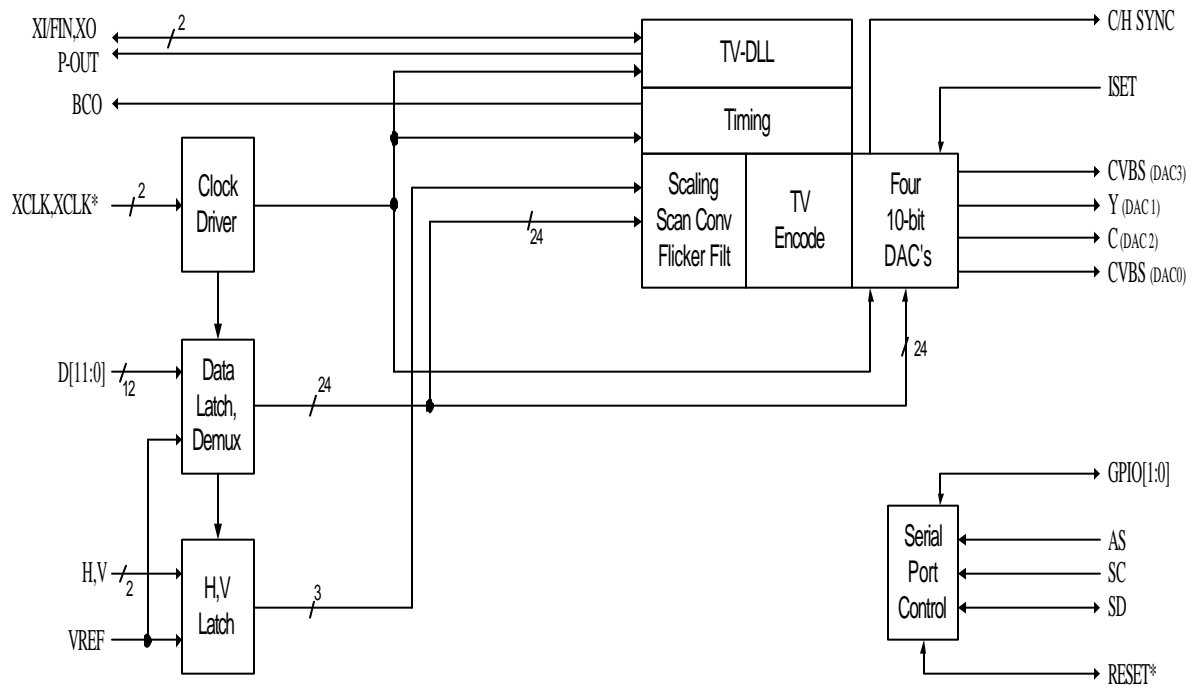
XI/FIN,XO
2
P-OUT
BCO
TV-DLL
Timing
C/H SYNC
ISET
XCLK,XCLK*
2
Clock Driver
Scaling Scan Conv Flicker Filt
TV Encode
Four 10-bit DAC's
CVBS (DAC3)
Y (DAC 1)
C (DAC 2)
CVBS (DAC0)
24
D[11:0]
12
Data Latch, Demux
24
24
GPIO[1:0]
H,V
2
H,V Latch
3
VREF
Serial Port Control
AS
SC
SD
RESET*